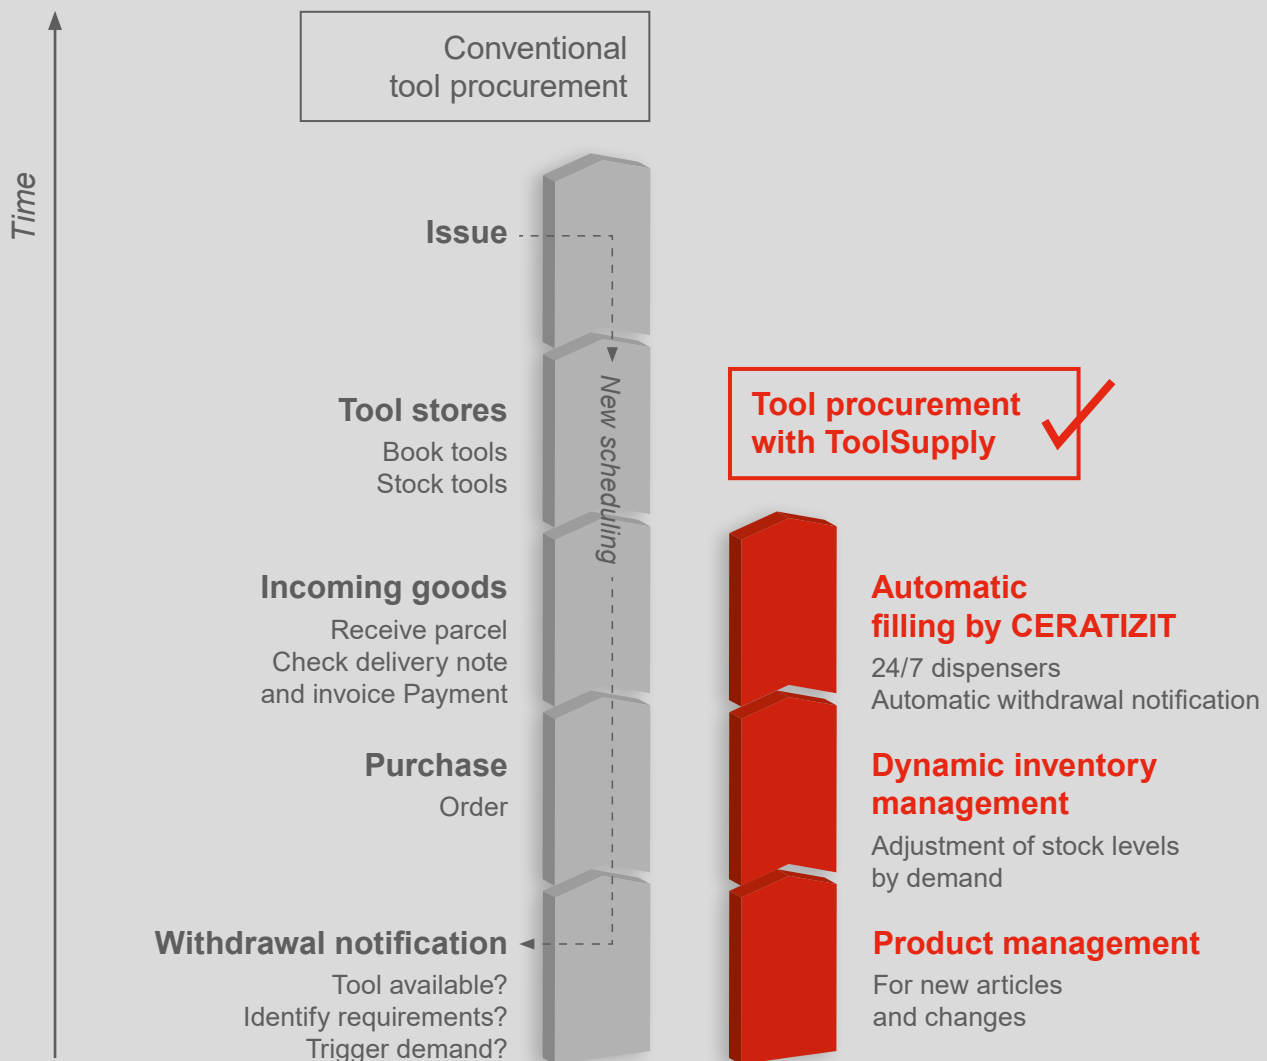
Time

Conventional tool procurement

Issue

Tool stores
Book tools
Stock tools

New scheduling

Incoming goods
Receive parcel
Check delivery note
and invoice Payment

Purchase
Order

Withdrawal notification
Tool available?
Identify requirements?
Trigger demand?

Tool procurement with ToolSupply

Automatic filling by CERATIZIT
24/7 dispensers
Automatic withdrawal notification

Dynamic inventory management
Adjustment of stock levels by demand

Product management
For new articles and changes